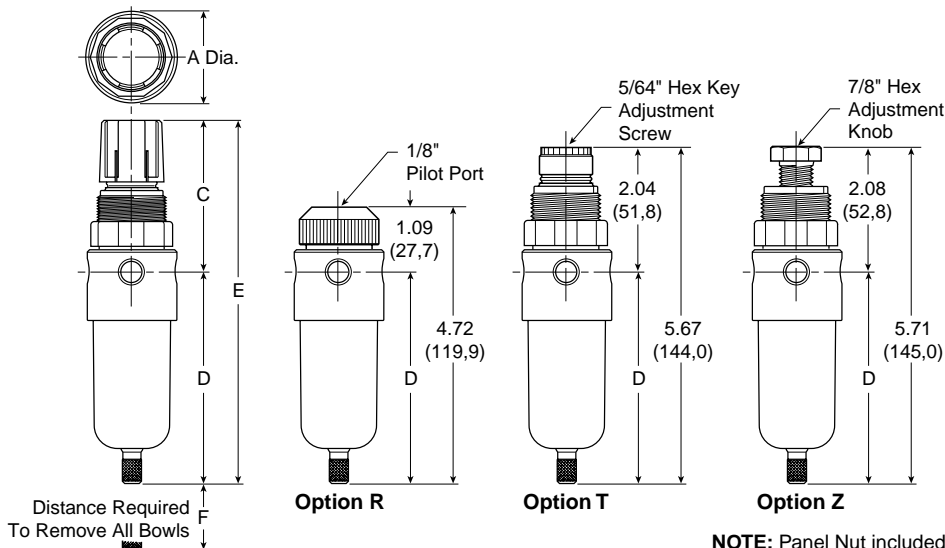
A Dia.

C

E

D

Distance Required To Remove All Bowls

F

1/8" Pilot Port

1.09 (27,7)

4.72 (119,9)

D

Option R

5/64" Hex Key Adjustment Screw

2.04 (51,8)

5.67 (144,0)

D

Option T

7/8" Hex Adjustment Knob

2.08 (52,8)

5.71 (145,0)

D

Option Z

NOTE: Panel Nut included